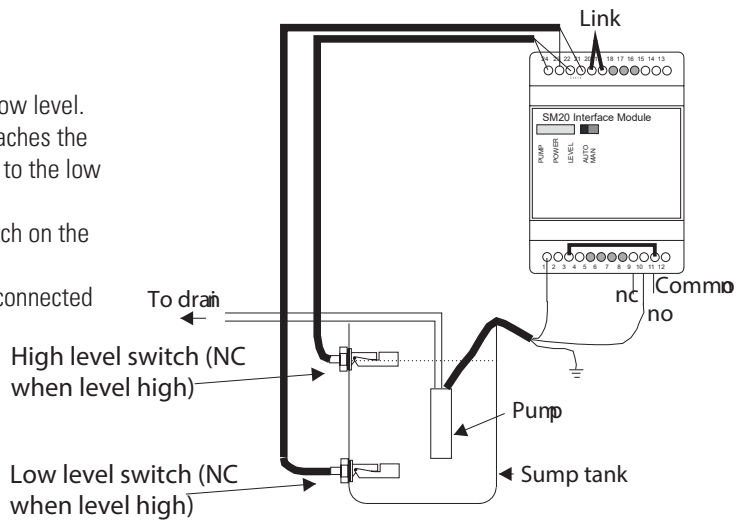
ow level.
aches the
to the low

ch on the

connected

Link

24 23 22 21 20 19 18 17 16 15 14 13

SM20 Interface Module

PUMP
POWER
LEVEL
AUTO
MAN

1 2 3 4 5 6 7 8 9 10 11 12

To drain

nc

Commo

no

High level switch (NC when level high)

Pump

Low level switch (NC when level high)

Sump tank